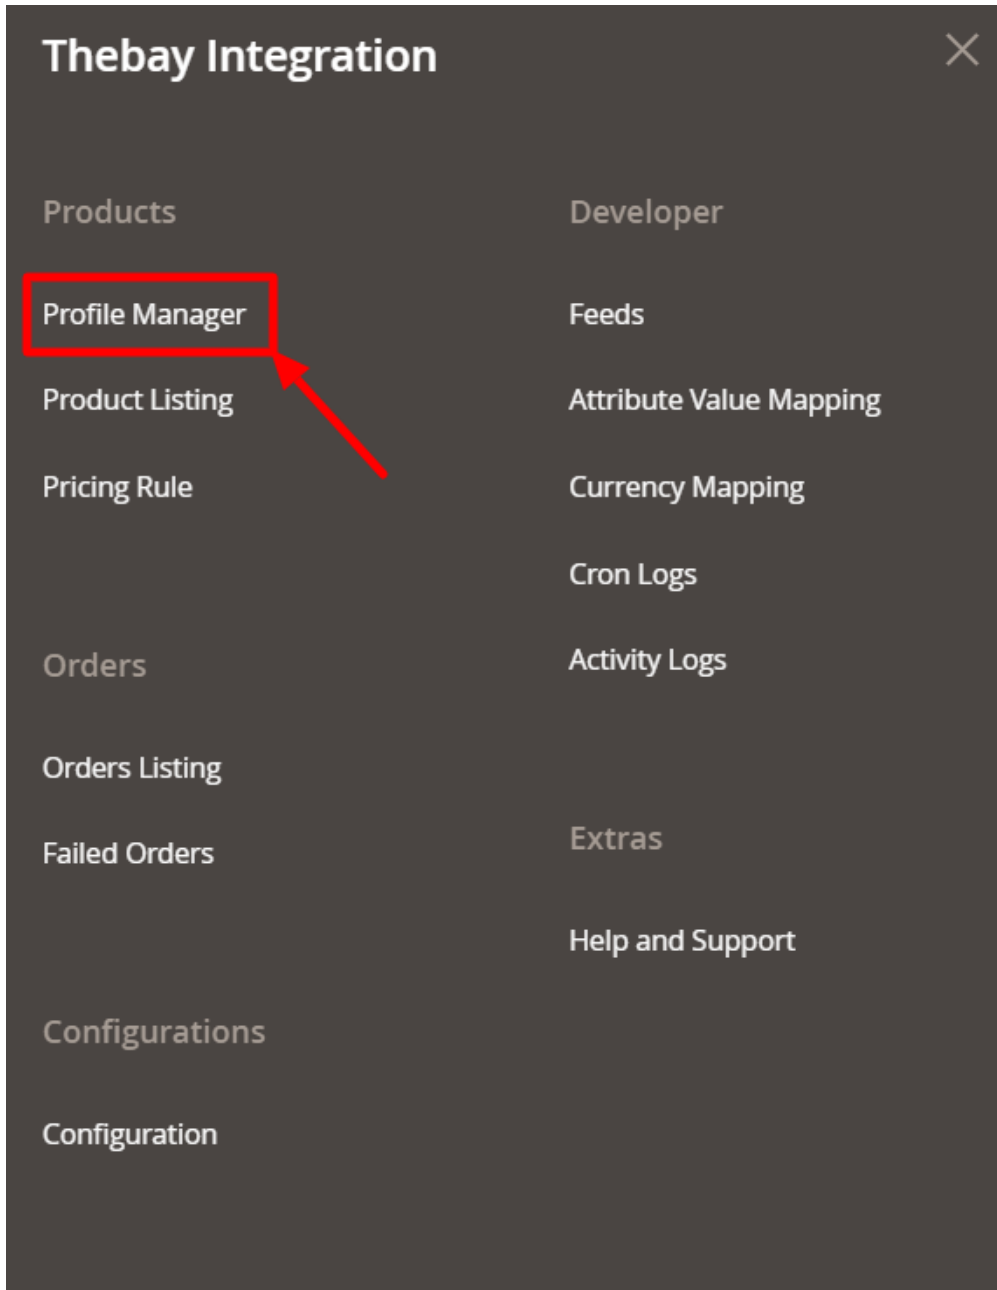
Thebay Integration

Products

Profile Manager

Product Listing

Pricing Rule

Orders

Orders Listing

Failed Orders

Configurations

Configuration

Developer

Feeds

Attribute Value Mapping

Currency Mapping

Cron Logs

Activity Logs

Extras

Help and Support